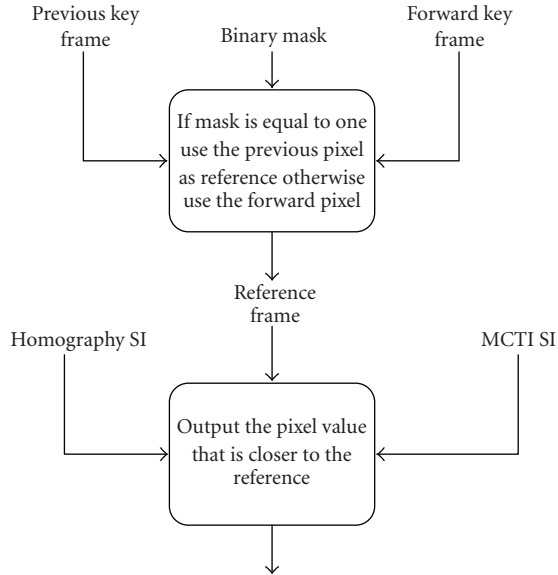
Previous key frame

Binary mask

Forward key frame

If mask is equal to one use the previous pixel as reference otherwise use the forward pixel

Reference frame

Homography SI

MCTI SI

Output the pixel value that is closer to the reference